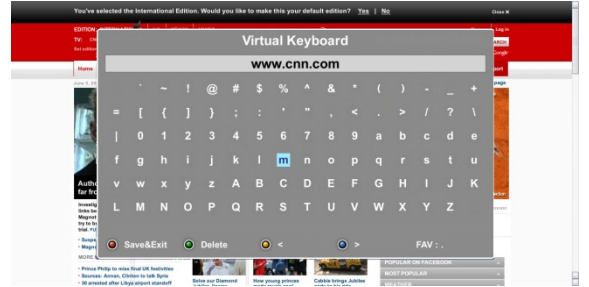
You've selected the International Edition. Would you like to make this your default edition? Yes | No

Close X

Virtual Keyboard

www.cnn.com

| ` | ~ | ! | @ | # | $ | % | ^ | & | * | ( | ) | - | _ | + |
|---|---|---|---|---|---|---|---|---|---|---|---|---|---|---|
| = | [ | { | ] | } | ; | : | ' | " | , | < | . | > | / | ? | \ |
| \| | 0 | 1 | 2 | 3 | 4 | 5 | 6 | 7 | 8 | 9 | a | b | c | d | e |
| f | g | h | i | j | k | l | m | n | o | p | q | r | s | t | u |
| v | w | x | y | z | A | B | C | D | E | F | G | H | I | J | K |
| L | M | N | O | P | Q | R | S | T | U | V | W | X | Y | Z | |

Save&Exit Delete < > FAV : .

EDITION

Log in

Home

Auth

far fro

Investig

Magnot

trial.

MORE

• Prince Philip to miss final UK festivities

• Sources: Annan, Clinton to talk Syria

• 30 arrested after Libya airport standoff

Solve our Diamond

How young princes

Cabbie brings Jubilee

POPULAR ON FACEBOOK

MOST POPULAR

WEATHER